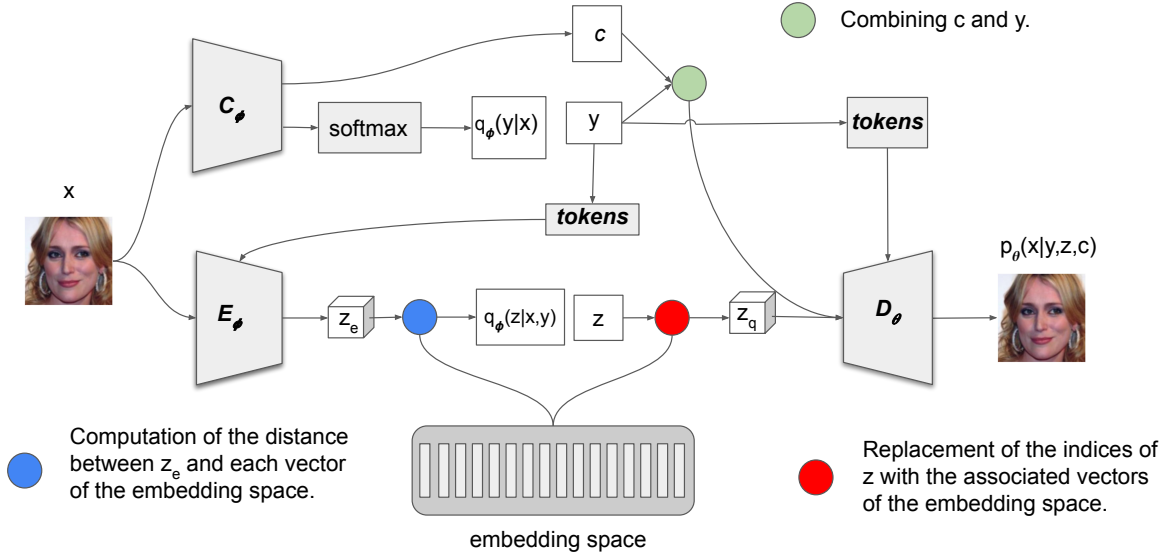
Combining c and y.

$C_\phi$

c

softmax

$q_\phi(y|x)$

y

tokens

x

tokens

$p_\theta(x|y,z,c)$

$E_\phi$

$z_e$

$q_\phi(z|x,y)$

z

$z_q$

$D_\theta$

Computation of the distance between $z_e$ and each vector of the embedding space.

Replacement of the indices of z with the associated vectors of the embedding space.

embedding space